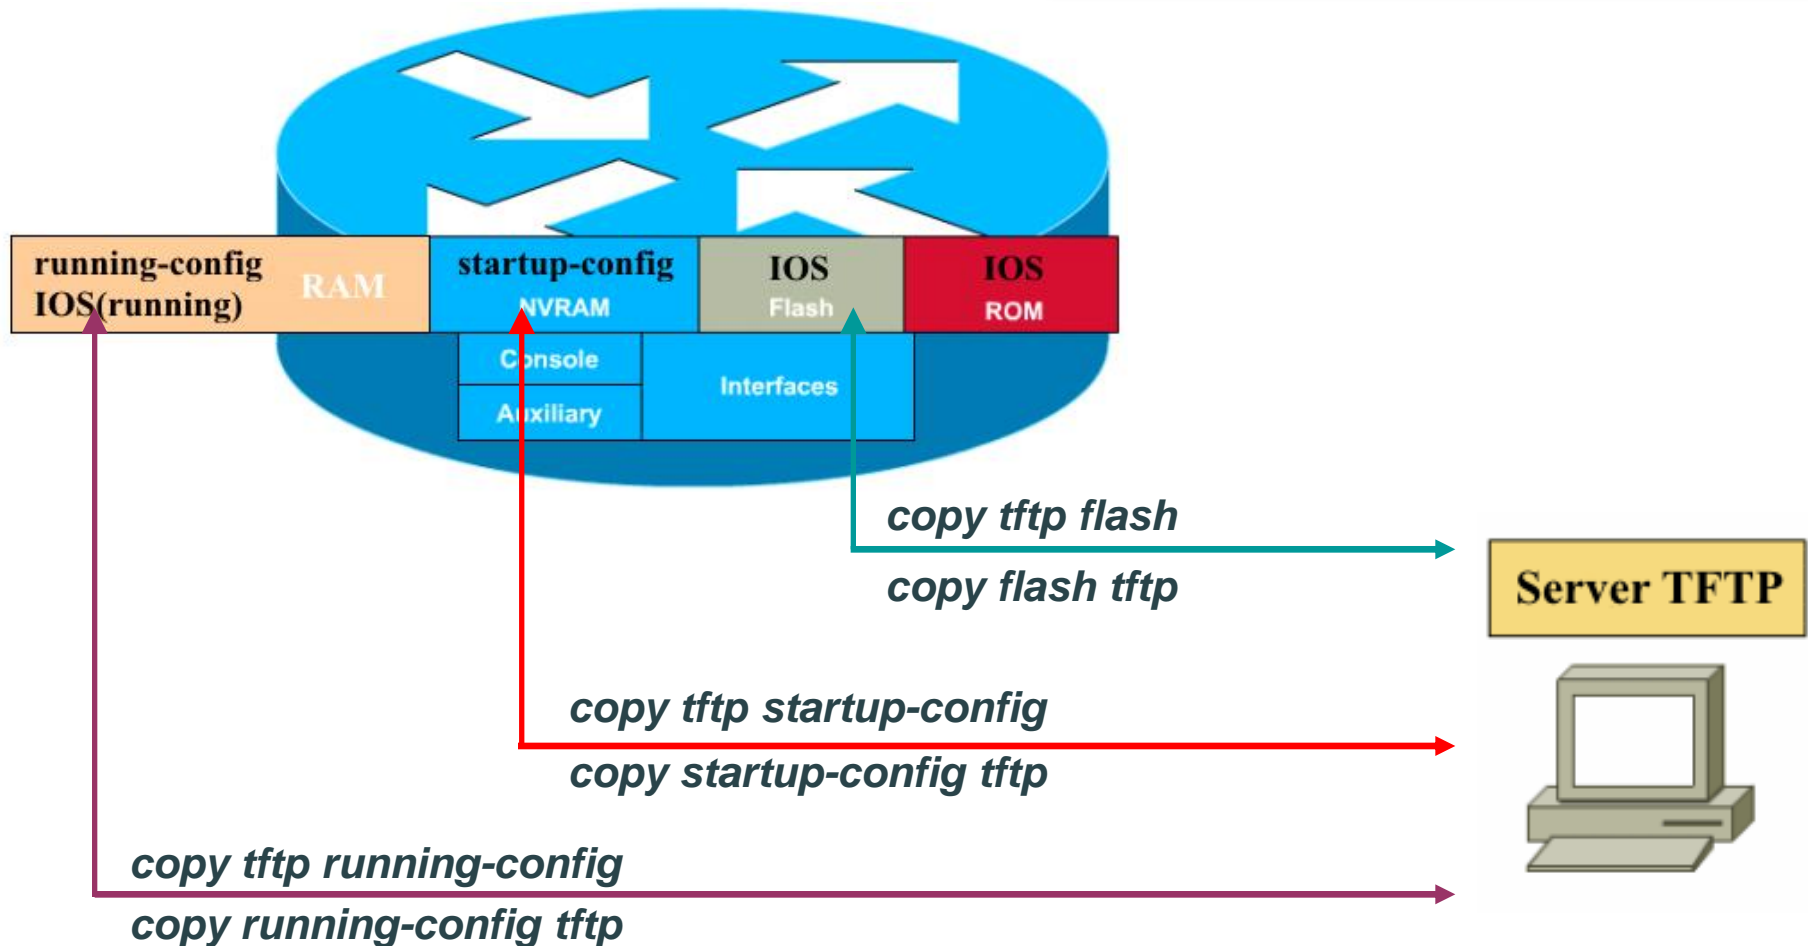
running-config
IOS(running)
RAM

startup-config
NVRAM

IOS
Flash

IOS
ROM

Console
Auxiliary
Interfaces

copy tftp flash
copy flash tftp

Server TFTP

copy tftp startup-config
copy startup-config tftp

copy tftp running-config
copy running-config tftp